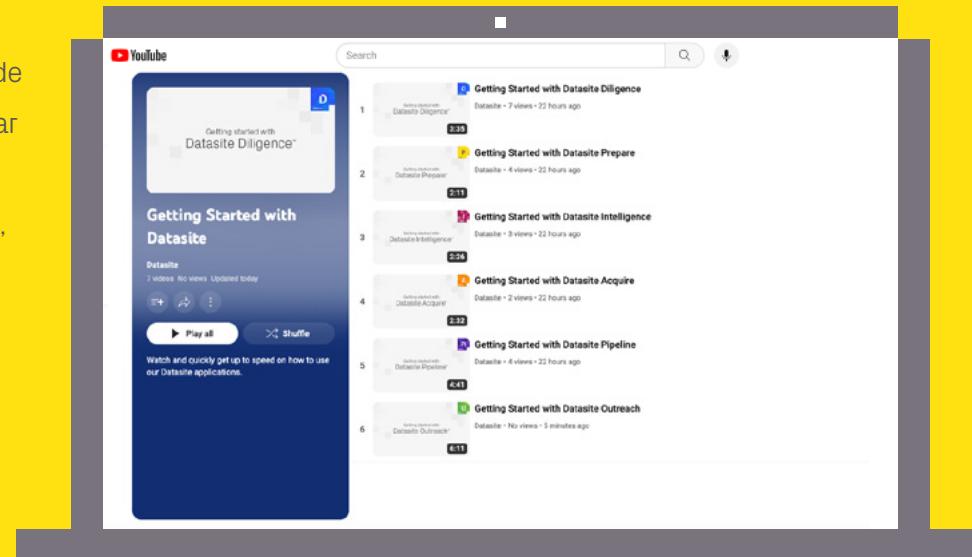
de

ar

,

YouTube

Search

Getting started with
Datasite Diligence

Getting Started with Datasite

Datasite

2 videos No views Updated today

Play all

Shuffle

Watch and quickly get up to speed on how to use our Datasite applications.

1 Getting started with Datasite Diligence 3:35 Getting Started with Datasite Diligence
Datasite • 7 views • 22 hours ago

2 Getting started with Datasite Prepare 2:11 Getting Started with Datasite Prepare
Datasite • 4 views • 22 hours ago

3 Getting started with Datasite Intelligence 2:26 Getting Started with Datasite Intelligence
Datasite • 3 views • 22 hours ago

4 Getting started with Datasite Acquire 2:32 Getting Started with Datasite Acquire
Datasite • 2 views • 22 hours ago

5 Getting started with Datasite Pipeline 4:41 Getting Started with Datasite Pipeline
Datasite • 4 views • 22 hours ago

6 Getting started with Datasite Outreach 6:11 Getting Started with Datasite Outreach
Datasite • No views • 5 minutes ago